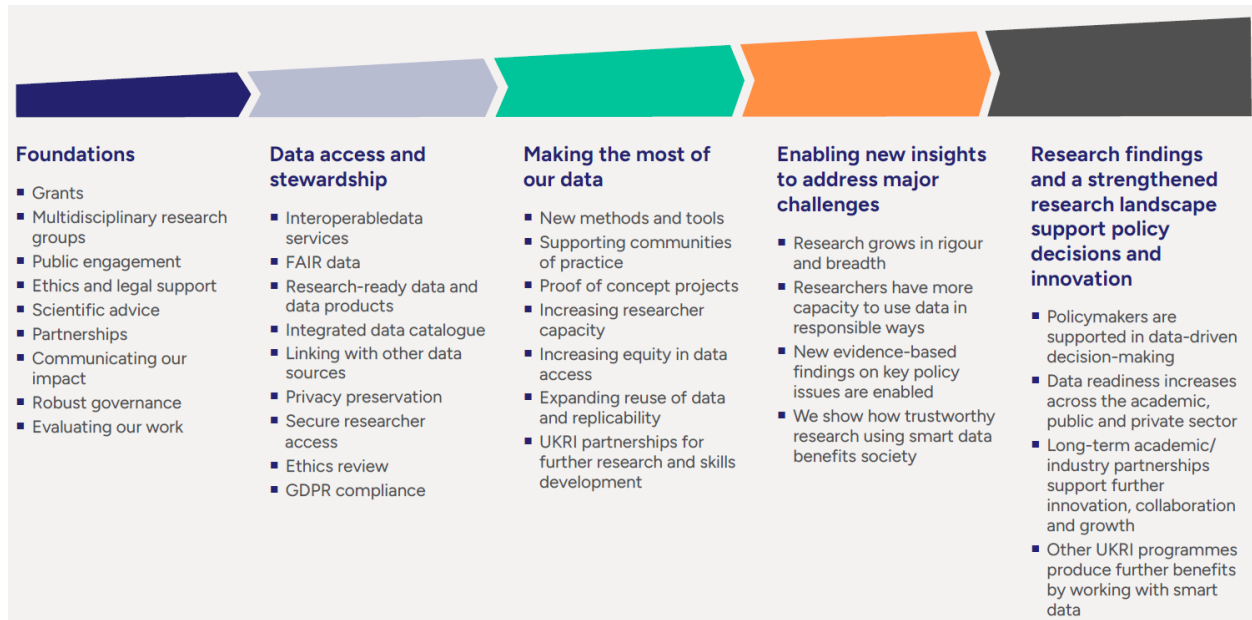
**Foundations**

- Grants
- Multidisciplinary research groups
- Public engagement
- Ethics and legal support
- Scientific advice
- Partnerships
- Communicating our impact
- Robust governance
- Evaluating our work

**Data access and stewardship**

- Interoperabledata services
- FAIR data
- Research-ready data and data products
- Integrated data catalogue
- Linking with other data sources
- Privacy preservation
- Secure researcher access
- Ethics review
- GDPR compliance

**Making the most of our data**

- New methods and tools
- Supporting communities of practice
- Proof of concept projects
- Increasing researcher capacity
- Increasing equity in data access
- Expanding reuse of data and replicability
- UKRI partnerships for further research and skills development

**Enabling new insights to address major challenges**

- Research grows in rigour and breadth
- Researchers have more capacity to use data in responsible ways
- New evidence-based findings on key policy issues are enabled
- We show how trustworthy research using smart data benefits society

**Research findings and a strengthened research landscape support policy decisions and innovation**

- Policymakers are supported in data-driven decision-making
- Data readiness increases across the academic, public and private sector
- Long-term academic/ industry partnerships support further innovation, collaboration and growth
- Other UKRI programmes produce further benefits by working with smart data